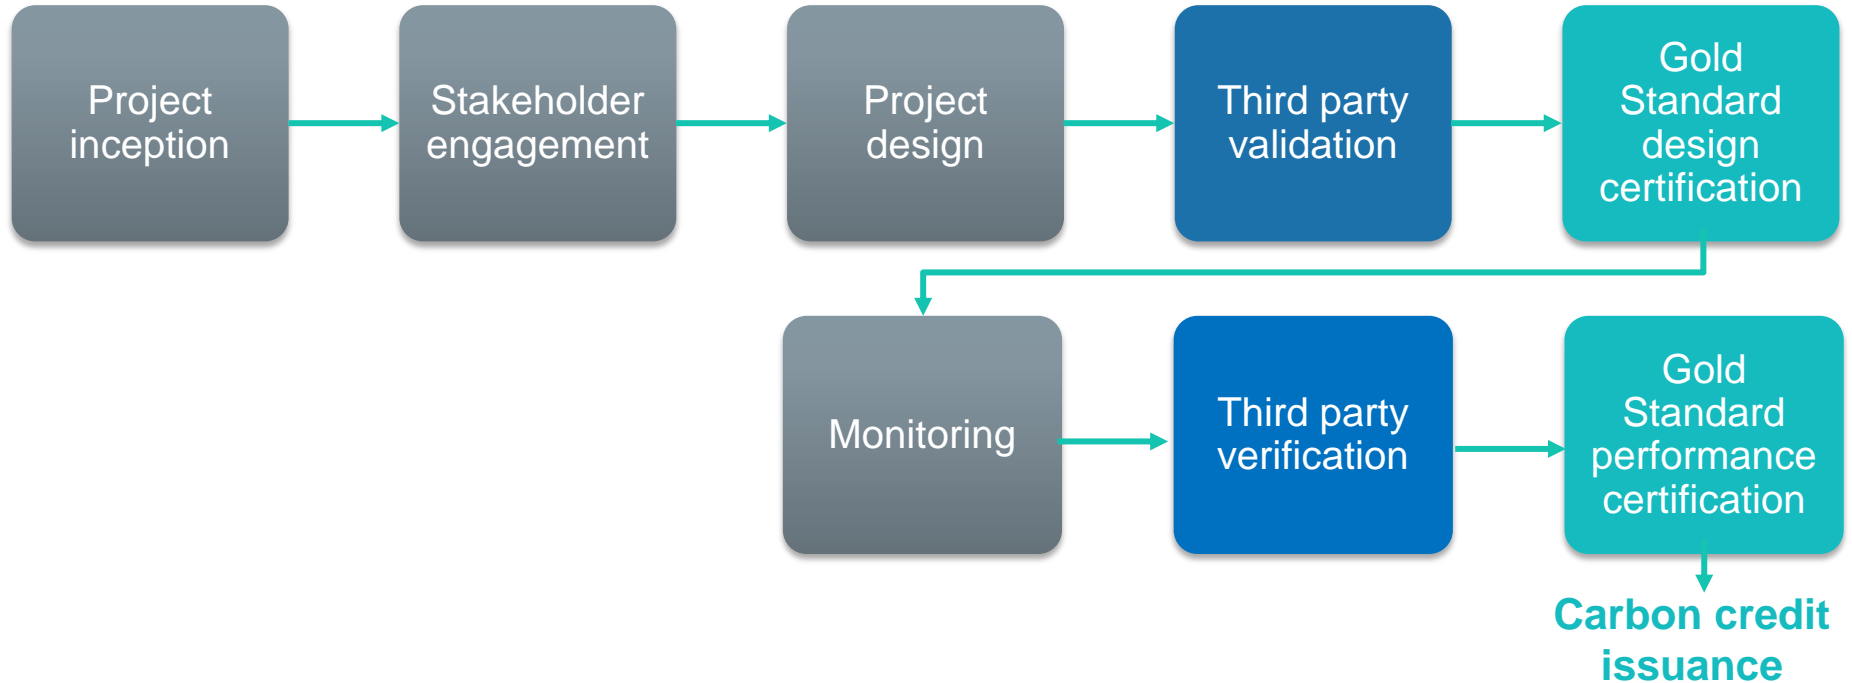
Project inception

Stakeholder engagement

Project design

Third party validation

Gold Standard design certification

Monitoring

Third party verification

Gold Standard performance certification

Carbon credit issuance